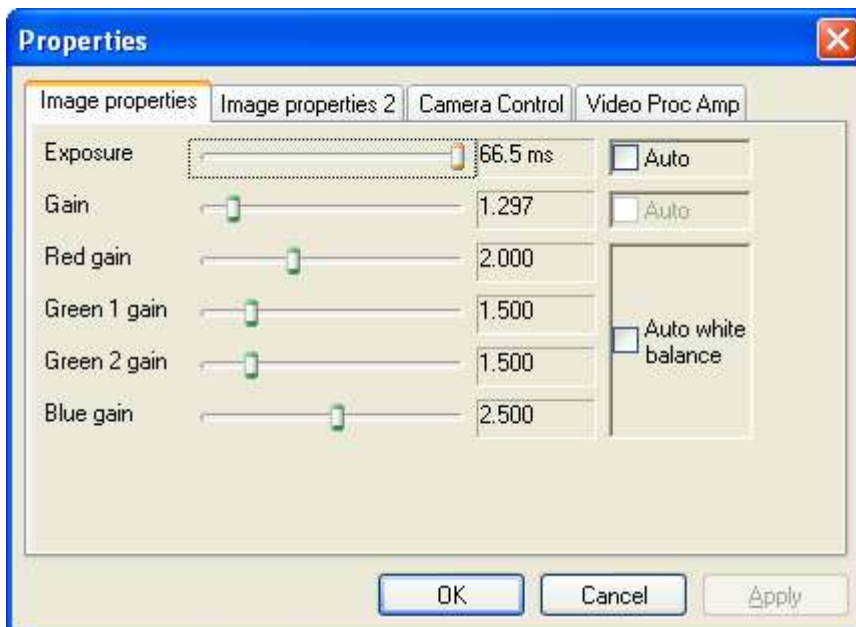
Properties

Image properties | Image properties 2 | Camera Control | Video Proc Amp

Exposure 66.5 ms Auto

Gain 1.297 Auto

Red gain 2.000

Green 1 gain 1.500 Auto white balance

Green 2 gain 1.500

Blue gain 2.500

OK Cancel Apply